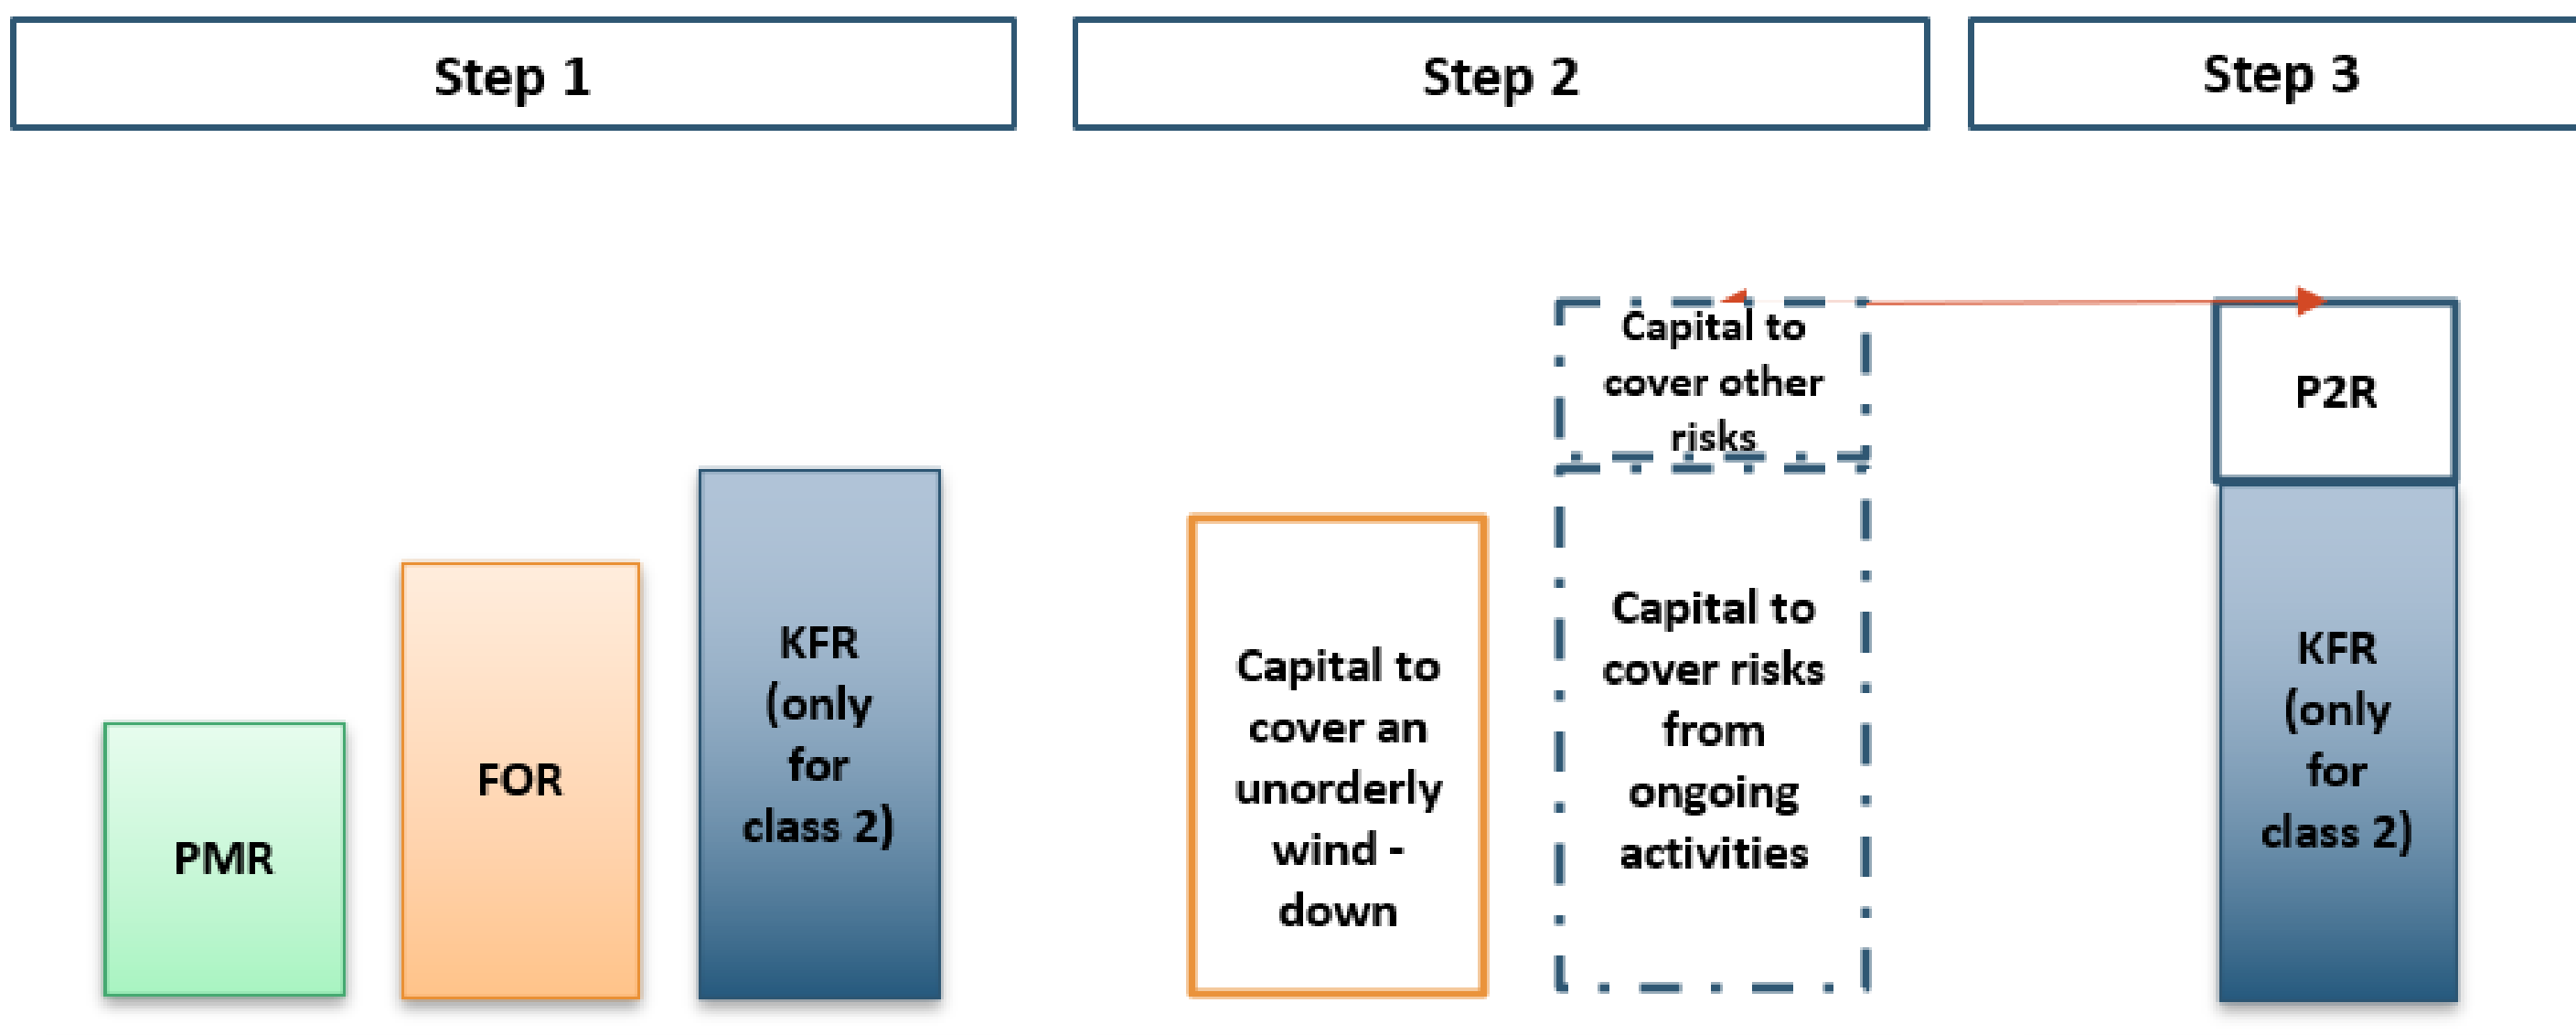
Step 1

Step 2

Step 3

PMR

FOR

KFR (only for class 2)

Capital to cover an unorderly wind - down

Capital to cover other risks

Capital to cover risks from ongoing activities

P2R

KFR (only for class 2)